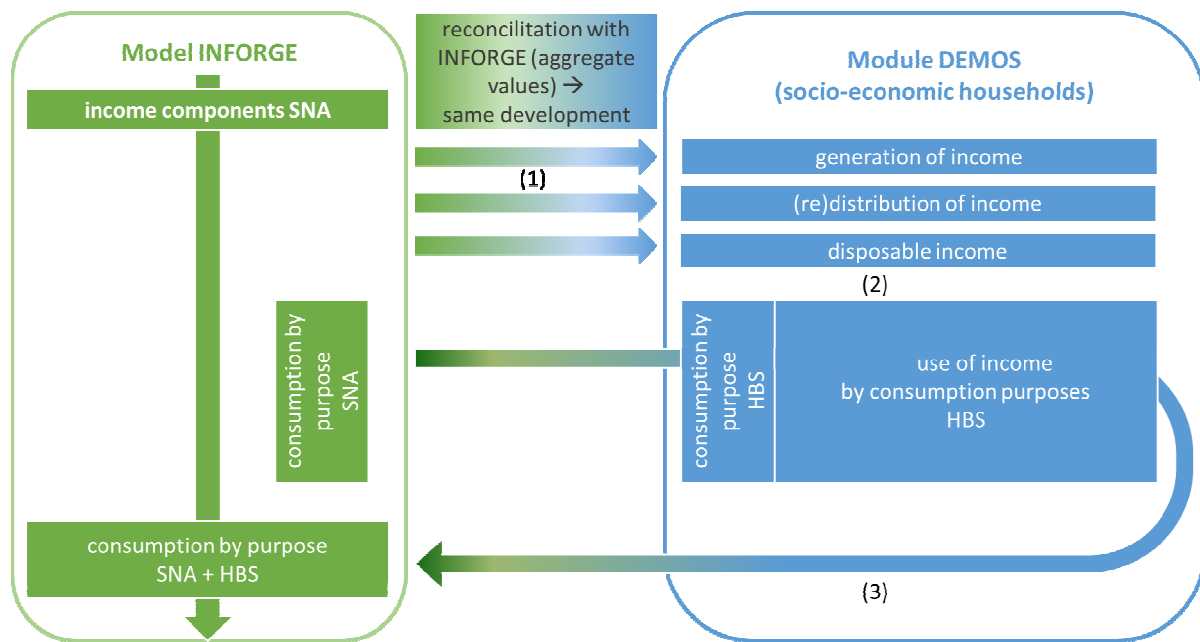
Model INFORGE

income components SNA

consumption by purpose SNA

consumption by purpose SNA + HBS

reconcilitation with INFORGE (aggregate values) → same development

(1)

Module DEMOS (socio-economic households)

generation of income

(re)distribution of income

disposable income

(2)

consumption by purpose HBS

use of income by consumption purposes HBS

(3)